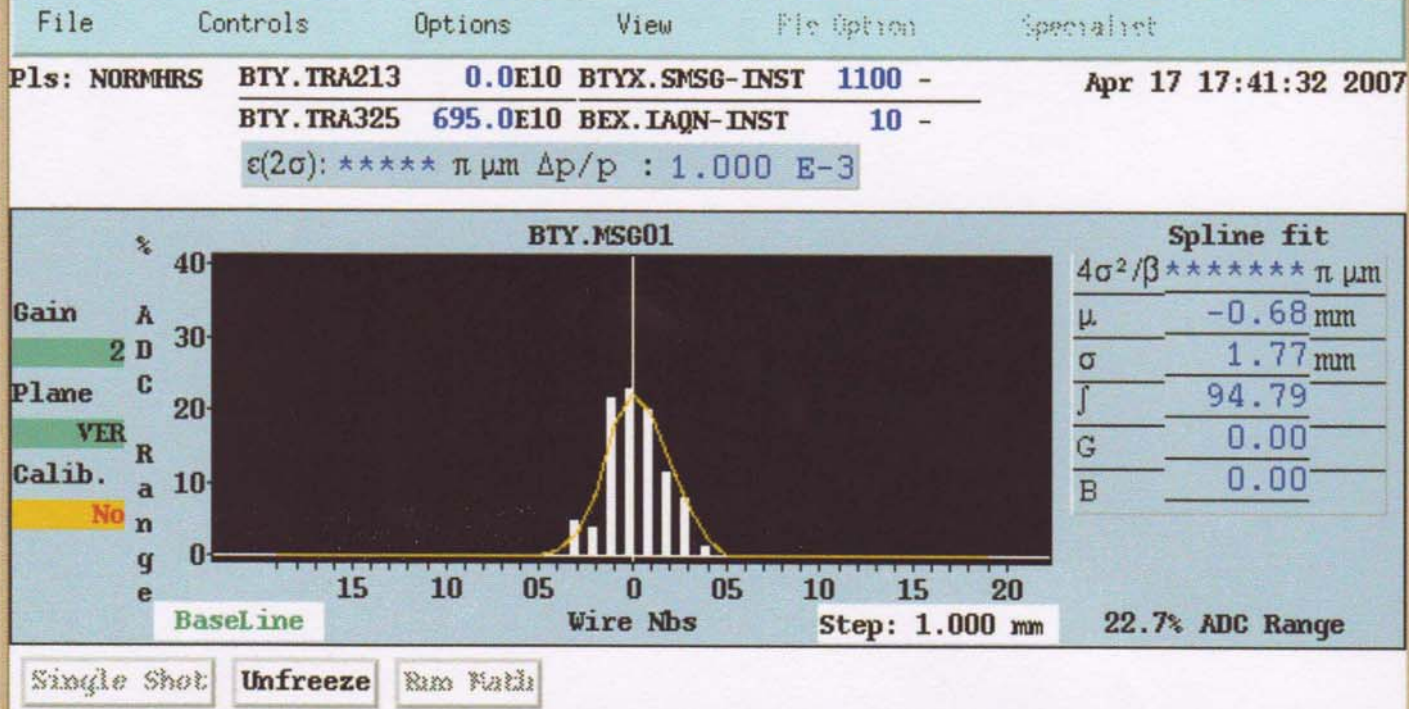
File Controls Options View Pls Option Specialist

Pls: NORMHRS BTY.TRA213 0.0E10 BTYX.SMSG-INST 1100 - Apr 17 17:41:32 2007
BTY.TRA325 695.0E10 BEX.IAQN-INST 10 -
$\varepsilon(2\sigma)$: ***** $\pi$ µm $\Delta p/p$ : 1.000 E-3

BTY.MSG01

% ADC Range

40
30
20
10
0

Gain
2
Plane
VER
Calib.
No

15 10 05 0 05 10 15 20

BaseLine Wire Nbs Step: 1.000 mm

Spline fit

| | |
|---|---|
| $4\sigma^2/\beta$ | ******* $\pi$ µm |
| µ | -0.68 mm |
| $\sigma$ | 1.77 mm |
| $\int$ | 94.79 |
| G | 0.00 |
| B | 0.00 |

22.7% ADC Range

Single Shot Unfreeze Raw Math